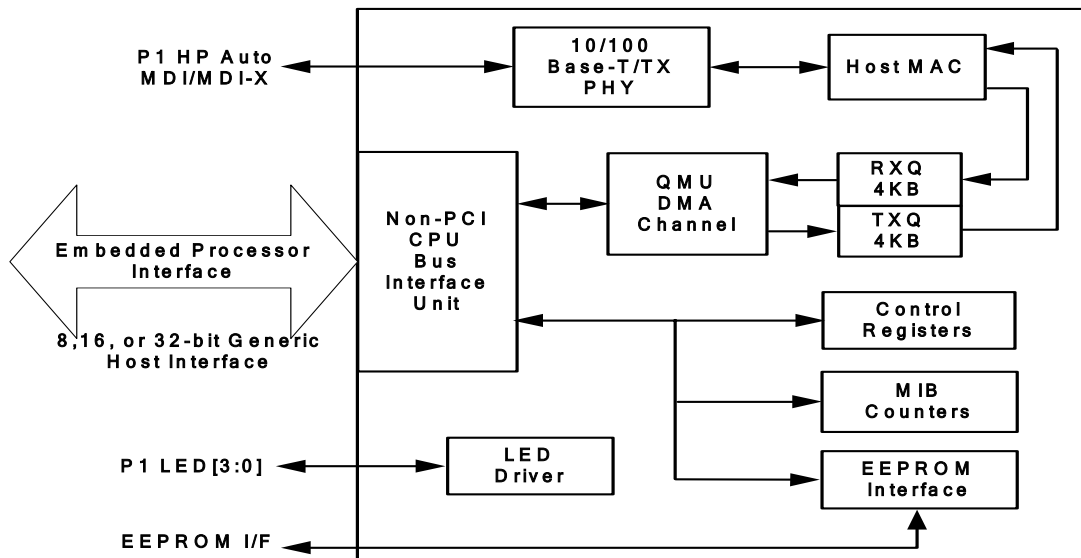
P1 HP Auto
MDI/MDI-X

10/100
Base-T/TX
PHY

Host MAC

Non-PCI
CPU
Bus
Interface
Unit

QMU
DMA
Channel

RXQ
4KB

TXQ
4KB

Embedded Processor
Interface

8,16, or 32-bit Generic
Host Interface

Control
Registers

MIB
Counters

P1 LED[3:0]

LED
Driver

EEPROM
Interface

EEPROM I/F